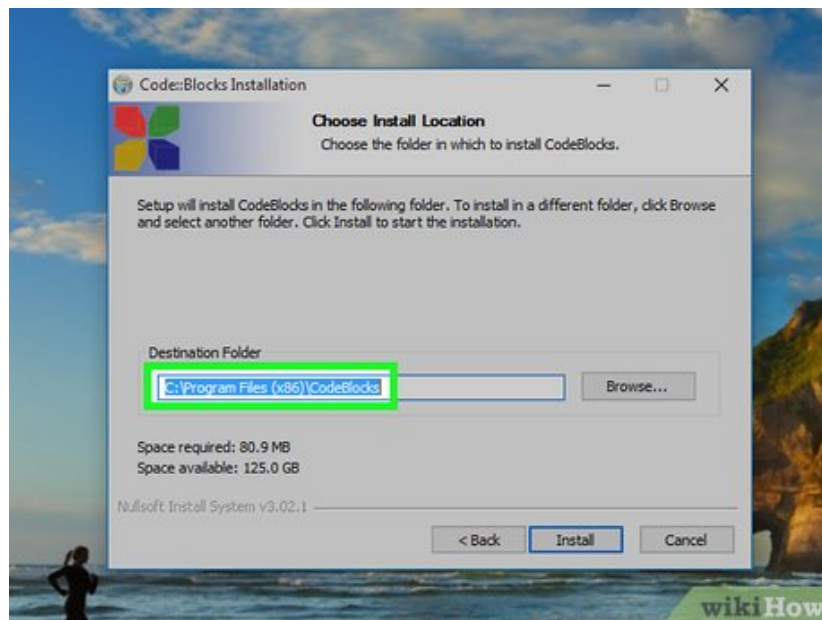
Code::Blocks Installation

Choose Install Location

Choose the folder in which to install CodeBlocks.

Setup will install CodeBlocks in the following folder. To install in a different folder, click Browse and select another folder. Click Install to start the installation.

Destination Folder

C:\Program Files (x86)\CodeBlocks

Browse...

Space required: 80.9 MB
Space available: 125.0 GB

Nullsoft Install System v3.02.1

< Back

Install

Cancel

wikiHow